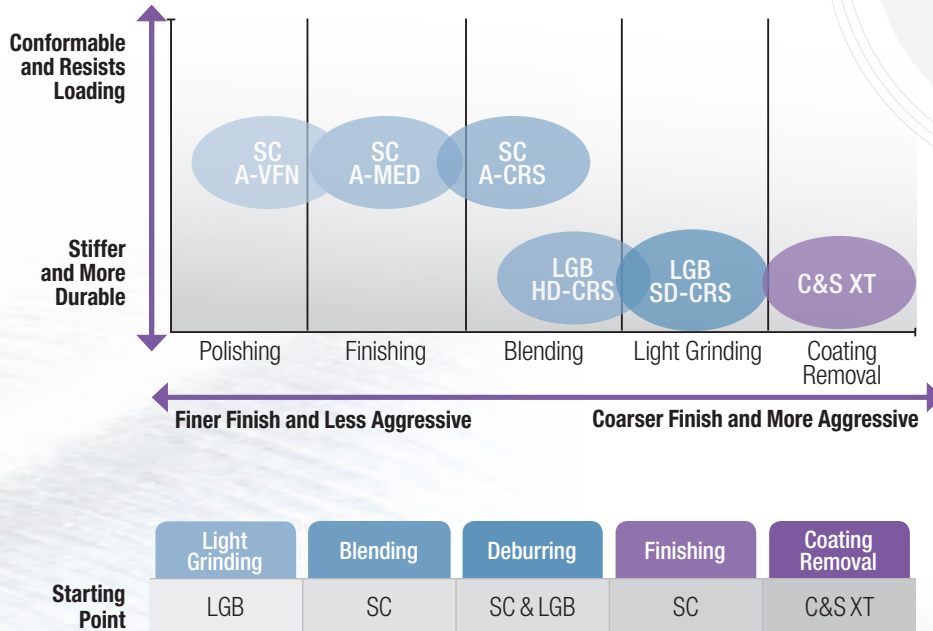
Conformable and Resists Loading

Stiffer and More Durable

SC A-VFN

SC A-MED

SC A-CRS

LGB HD-CRS

LGB SD-CRS

C&S XT

Polishing

Finishing

Blending

Light Grinding

Coating Removal

Finer Finish and Less Aggressive

Coarser Finish and More Aggressive

| | Light Grinding | Blending | Deburring | Finishing | Coating Removal |
|---|---|---|---|---|---|
| Starting Point | LGB | SC | SC & LGB | SC | C&S XT |